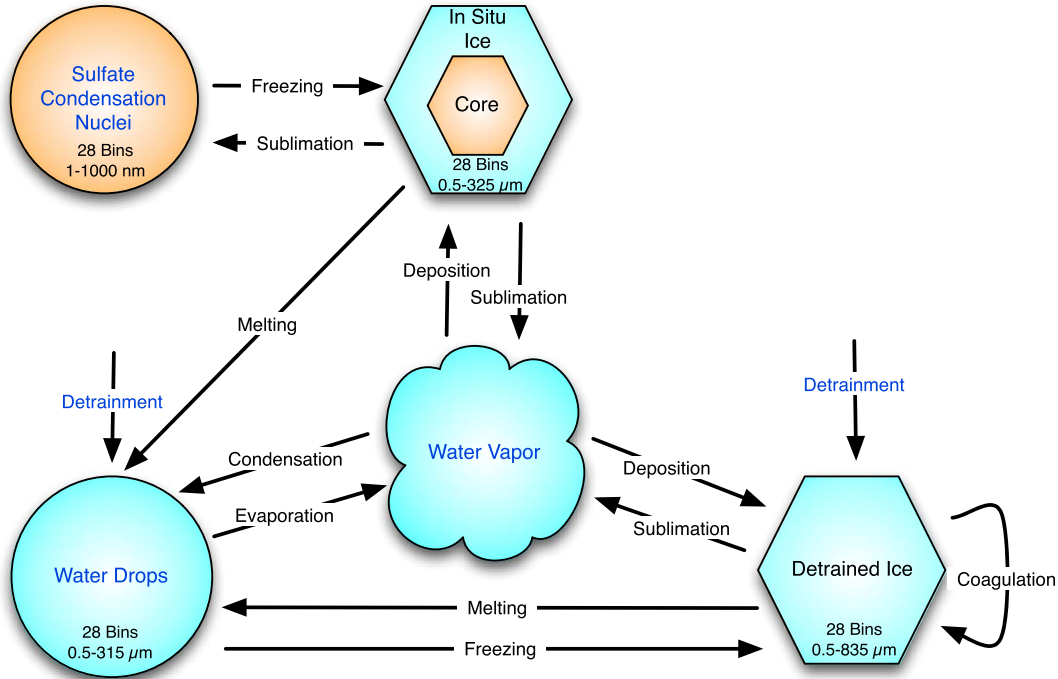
Sulfate Condensation Nuclei
28 Bins
1-1000 nm

Freezing

Sublimation

In Situ Ice

Core

28 Bins
0.5-325 $\mu$m

Melting

Deposition

Sublimation

Detrainment

Water Drops
28 Bins
0.5-315 $\mu$m

Condensation

Evaporation

Water Vapor

Deposition

Sublimation

Detrainment

Detrained Ice
28 Bins
0.5-835 $\mu$m

Coagulation

Melting

Freezing